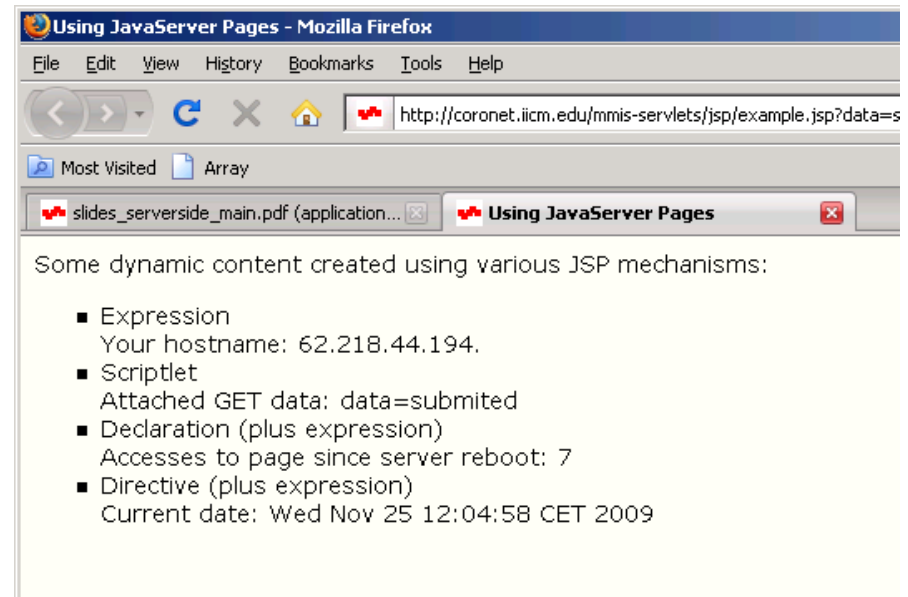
Using JavaServer Pages - Mozilla Firefox

File Edit View History Bookmarks Tools Help

http://coronet.iicm.edu/mmis-servlets/jsp/example.jsp?data=s

Most Visited Array

slides_serverside_main.pdf (application... Using JavaServer Pages

Some dynamic content created using various JSP mechanisms:

- Expression
Your hostname: 62.218.44.194.
- Scriptlet
Attached GET data: data=submited
- Declaration (plus expression)
Accesses to page since server reboot: 7
- Directive (plus expression)
Current date: Wed Nov 25 12:04:58 CET 2009